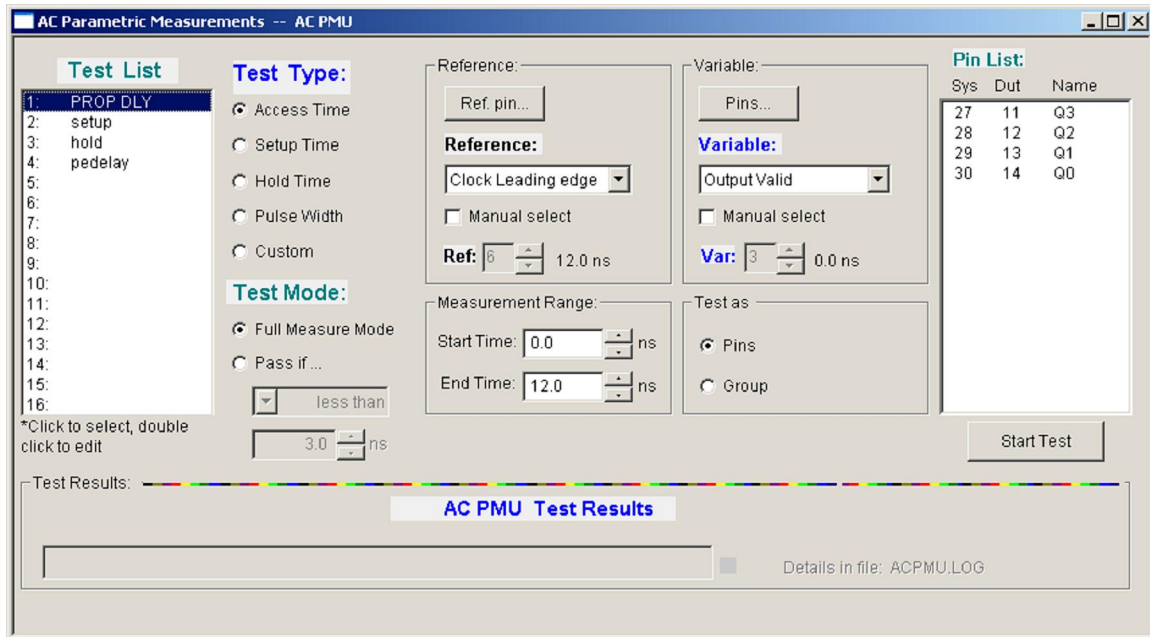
AC Parametric Measurements -- AC PMU

Test List

1: PROP DLY
2: setup
3: hold
4: pedelay
5:
6:
7:
8:
9:
10:
11:
12:
13:
14:
15:
16:

*Click to select, double click to edit

Test Type:

Access Time
Setup Time
Hold Time
Pulse Width
Custom

Test Mode:

Full Measure Mode
Pass if ...

less than

3.0 ns

Reference:

Ref. pin...

Reference:

Clock Leading edge

Manual select

Ref: 6 12.0 ns

Variable:

Pins...

Variable:

Output Valid

Manual select

Var: 3 0.0 ns

Measurement Range:

Start Time: 0.0 ns

End Time: 12.0 ns

Test as

Pins

Group

Pin List:

| Sys | Dut | Name |
|---|---|---|
| 27 | 11 | Q3 |
| 28 | 12 | Q2 |
| 29 | 13 | Q1 |
| 30 | 14 | Q0 |

Start Test

Test Results:

AC PMU Test Results

Details in file: ACPMU.LOG